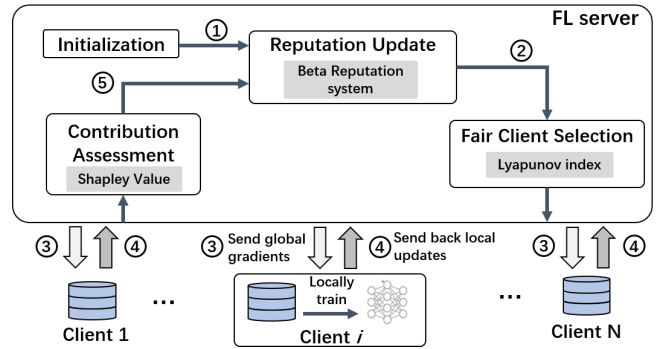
FL server

Initialization

①

Reputation Update

Beta Reputation system

②

⑤

Contribution Assessment

Shapley Value

Fair Client Selection

Lyapunov index

③ ④

③ Send global gradients

④ Send back local updates

③ ④

Locally train

...

...

Client 1

Client $i$

Client N